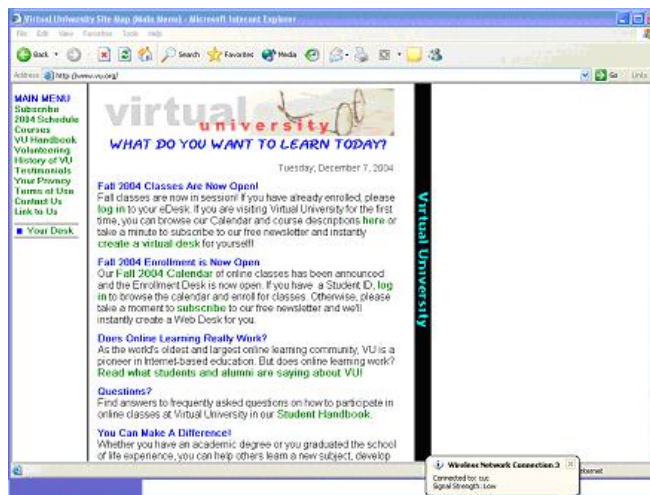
Virtual University Site Map (Main Menu) - Microsoft Internet Explorer

File Edit View Favorites Tools Help

Back Search Favorites Media

Address http://www.vu.org/

Go Links

MAIN MENU
Subscribe
2004 Schedule
Courses
VU Handbook
Volunteering
History of VU
Testimonials
Your Privacy
Terms of Use
Contact Us
Link to Us

Your Desk

virtual university

WHAT DO YOU WANT TO LEARN TODAY?

Tuesday, December 7, 2004

Fall 2004 Classes Are Now Open!
Fall classes are now in session! If you have already enrolled, please log in to your eDesk. If you are visiting Virtual University for the first time, you can browse our Calendar and course descriptions here or take a minute to subscribe to our free newsletter and instantly create a virtual desk for yourself!

Fall 2004 Enrollment is Now Open
Our Fall 2004 Calendar of online classes has been announced and the Enrollment Desk is now open. If you have a Student ID, log in to browse the calendar and enroll for classes. Otherwise, please take a moment to subscribe to our free newsletter and we'll instantly create a Web Desk for you.

Does Online Learning Really Work?
As the world's oldest and largest online learning community, VU is a pioneer in Internet-based education. But does online learning work? Read what students and alumni are saying about VU!

Questions?
Find answers to frequently asked questions on how to participate in online classes at Virtual University in our Student Handbook.

You Can Make A Difference!
Whether you have an academic degree or you graduated the school of life experience, you can help others learn a new subject, develop

Virtual University

Wireless Network Connection 3
Connected to: cuc
Signal Strength: Low

Internet